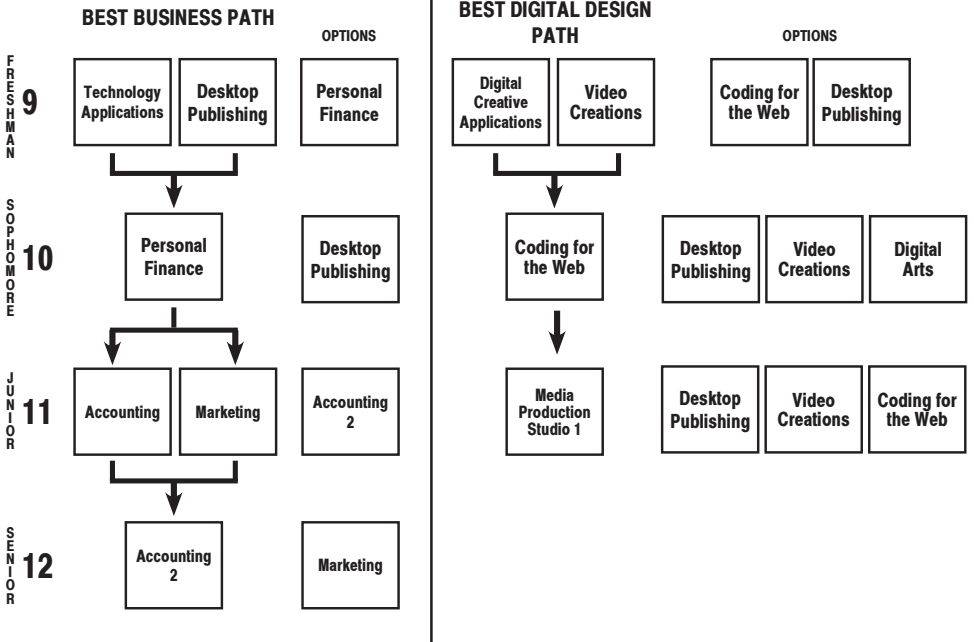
BEST BUSINESS PATH

OPTIONS

FRESHMAN 9

Technology Applications

Desktop Publishing

Personal Finance

SOPHOMORE 10

Personal Finance

Desktop Publishing

JUNIOR 11

Accounting

Marketing

Accounting 2

SENIOR 12

Accounting 2

Marketing

BEST DIGITAL DESIGN PATH

OPTIONS

Digital Creative Applications

Video Creations

Coding for the Web

Desktop Publishing

Coding for the Web

Desktop Publishing

Video Creations

Digital Arts

Media Production Studio 1

Desktop Publishing

Video Creations

Coding for the Web